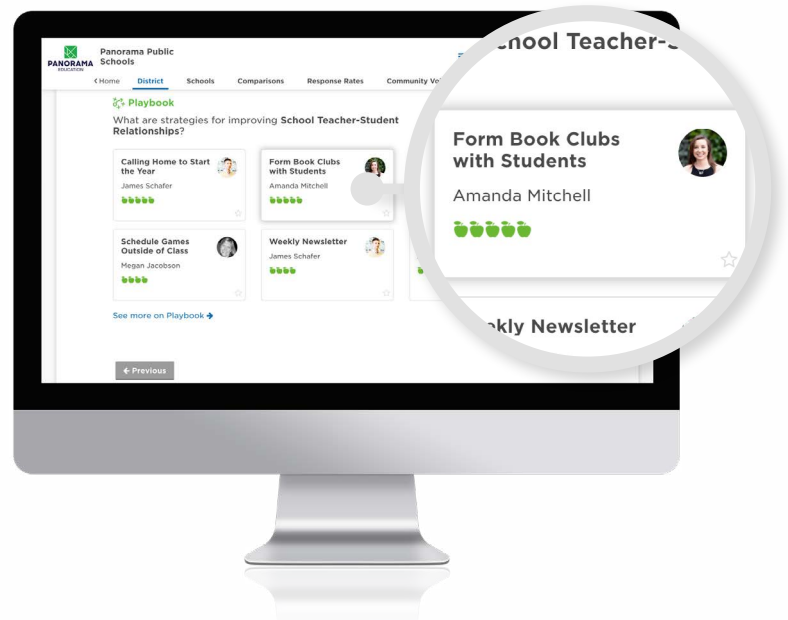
PANORAMA EDUCATION

Panorama Public Schools

< Home District Schools Comparisons Response Rates Community Vo

Playbook

What are strategies for improving School Teacher-Student Relationships?

Calling Home to Start the Year
James Schafer

Form Book Clubs with Students
Amanda Mitchell

Schedule Games Outside of Class
Megan Jacobson

Weekly Newsletter
James Schafer

See more on Playbook

← Previous

School Teacher-S

Form Book Clubs with Students

Amanda Mitchell

kly Newsletter